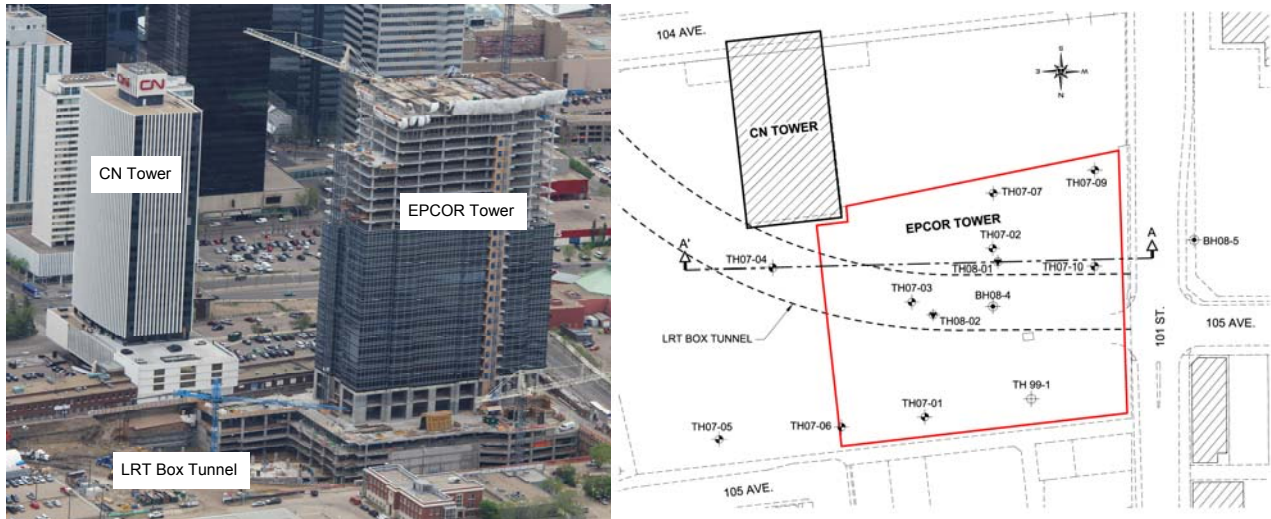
CN
CN Tower
EPCOR Tower
LRT Box Tunnel

104 AVE.
S
E
W
N
CN TOWER
TH07-07
TH07-09
EPCOR TOWER
TH07-02
A'
A
BH08-5
TH07-04
TH08-01
TH07-10
TH07-03
BH08-4
TH08-02
LRT BOX TUNNEL
101 ST.
105 AVE.
TH 99-1
TH07-01
TH07-05
TH07-06
105 AVE.